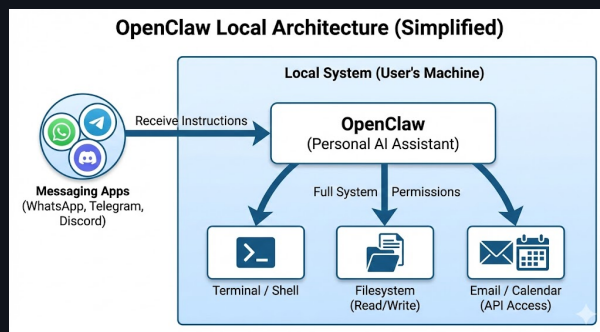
OpenClaw Local Architecture (Simplified)

Local System (User's Machine)

Receive Instructions

Messaging Apps
(WhatsApp, Telegram, Discord)

OpenClaw
(Personal AI Assistant)

Full System Permissions

Terminal / Shell

Filesystem
(Read/Write)

Email / Calendar
(API Access)